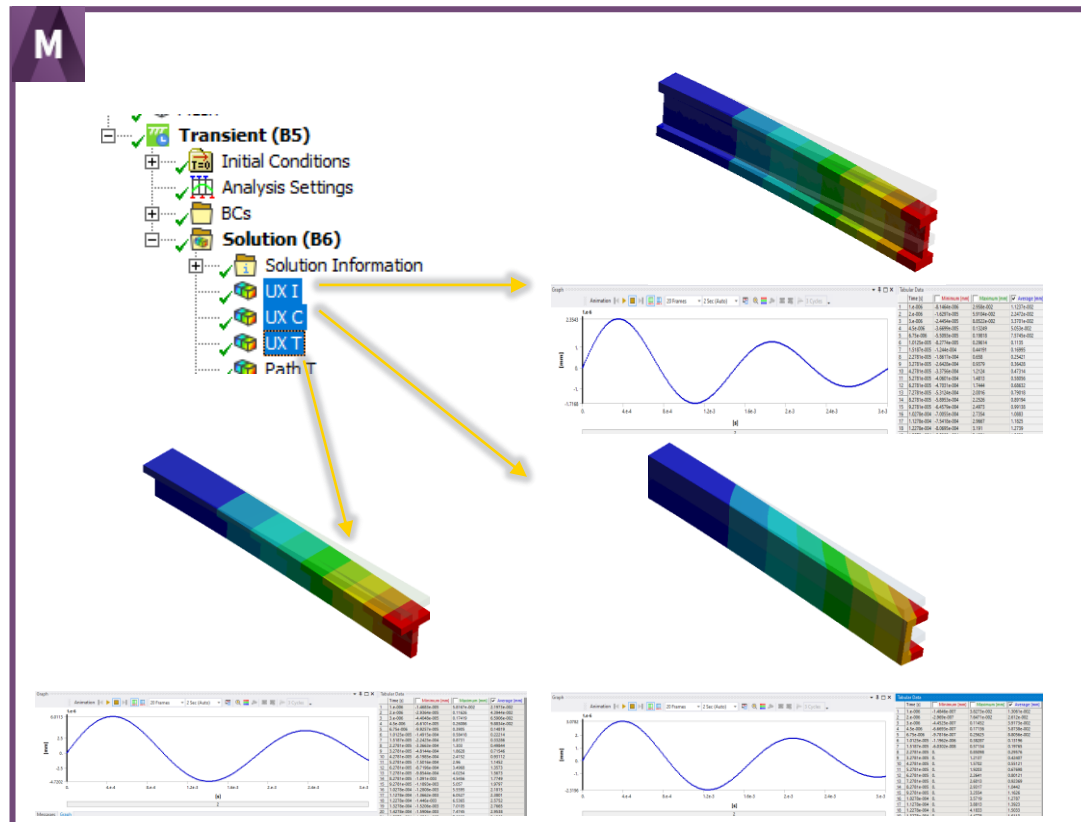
M

Transient (B5)
Initial Conditions
Analysis Settings
BCs
Solution (B6)
Solution Information
UX I
UX C
UX T
Path T

Graph
Animation 20 Frames 2 Sec (Auto) 3 Cycles
2.3542
[mm]
-1.7168
0. 4.e-4 8.e-4 1.2e-3 1.6e-3 2.e-3 2.4e-3 3.e-3
[s]
Tabular Data
Time [s] Minimum [mm] Maximum [mm] Average [mm]

Graph
Animation 20 Frames 2 Sec (Auto) 3 Cycles
0.0112
[mm]
-4.7202
0. 4.e-4 8.e-4 1.2e-3 1.6e-3 2.e-3 2.4e-3 3.e-3
[s]
Tabular Data
Time [s] Minimum [mm] Maximum [mm] Average [mm]
Messages Graph

Graph
Animation 20 Frames 2 Sec (Auto) 3 Cycles
[mm]
-2.3186
0. 4.e-4 8.e-4 1.2e-3 1.6e-3 2.e-3 2.4e-3 3.e-3
[s]
Tabular Data
Time [s] Minimum [mm] Maximum [mm] Average [mm]